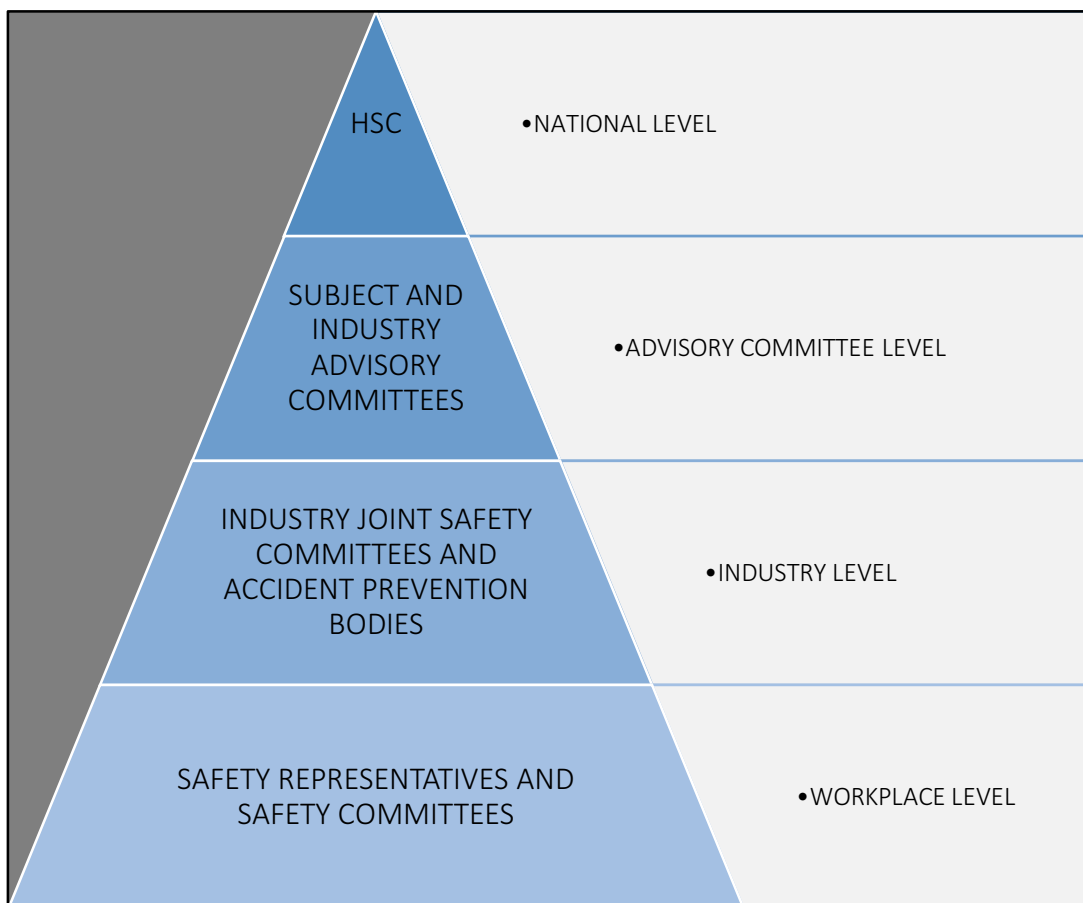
HSC

•NATIONAL LEVEL

SUBJECT AND INDUSTRY ADVISORY COMMITTEES

•ADVISORY COMMITTEE LEVEL

INDUSTRY JOINT SAFETY COMMITTEES AND ACCIDENT PREVENTION BODIES

•INDUSTRY LEVEL

SAFETY REPRESENTATIVES AND SAFETY COMMITTEES

•WORKPLACE LEVEL